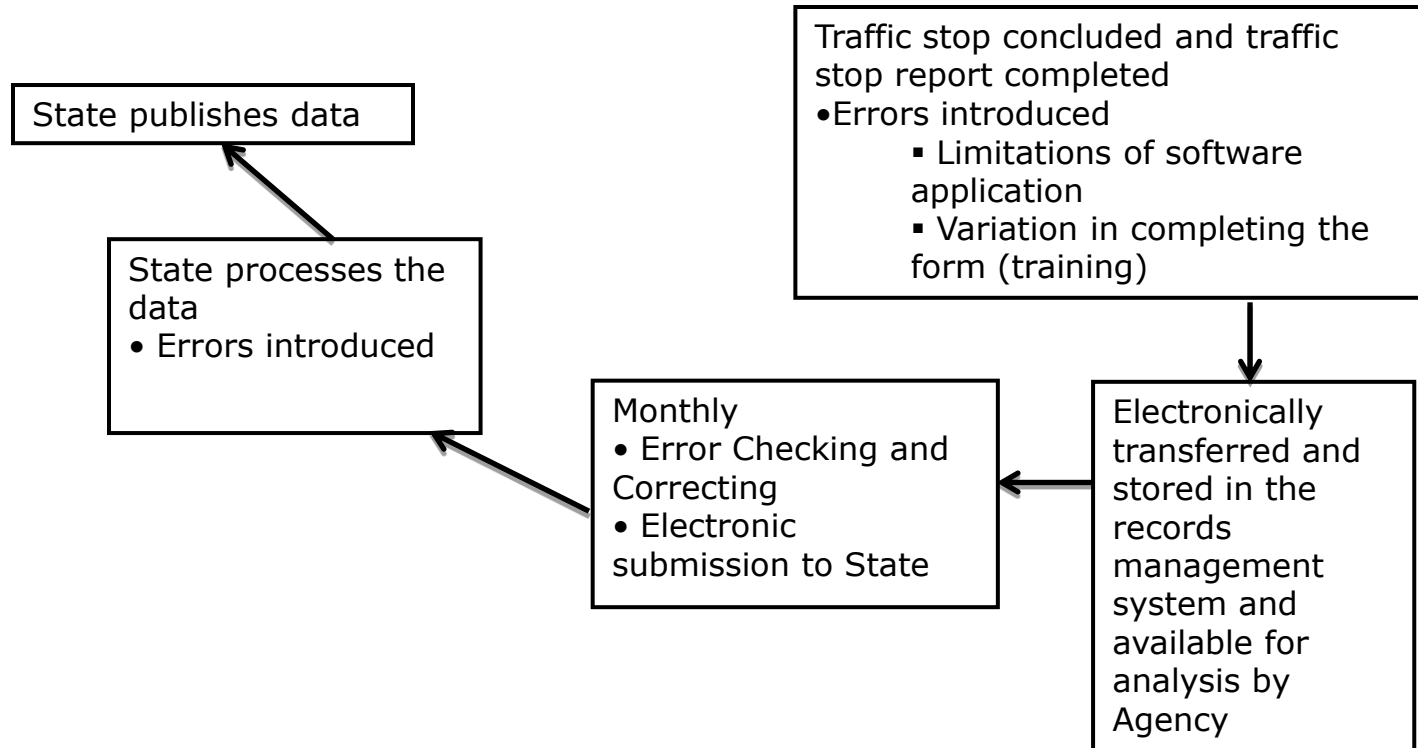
Traffic stop concluded and traffic stop report completed
•Errors introduced
▪ Limitations of software application
▪ Variation in completing the form (training)

Electronically transferred and stored in the records management system and available for analysis by Agency

Monthly
• Error Checking and Correcting
• Electronic submission to State

State processes the data
• Errors introduced

State publishes data